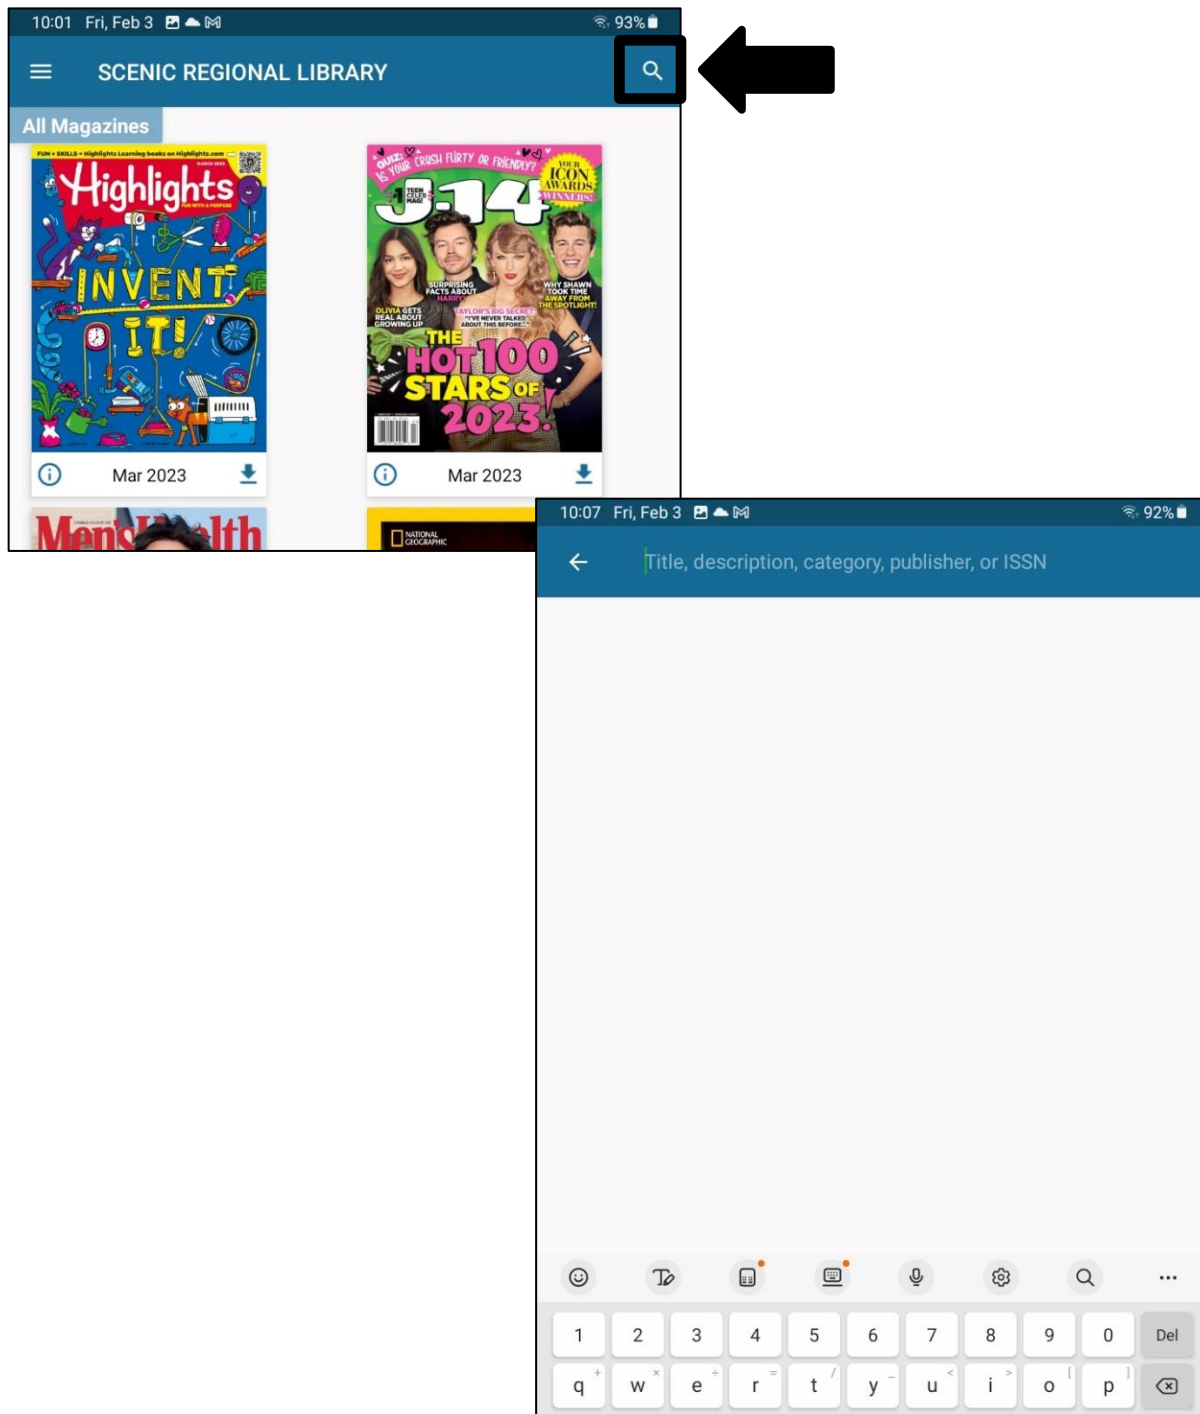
10:01 Fri, Feb 3
93%

SCENIC REGIONAL LIBRARY

All Magazines

FUN + SKILLS = Highlights Learning books on Highlights.com

Highlights
FUN WITH A PURPOSE

INVENT IT!

Mar 2023

QUIZ: IS YOUR CRUSH FLIRTY OR FRIENDLY?

YOUR ICON AWARDS WINNERS!

TEEN CELEB MAG!

J-14

SURPRISING FACTS ABOUT HARRY

WHY SHAWN TOOK TIME AWAY FROM THE SPOTLIGHT!

OLIVIA GETS REAL ABOUT GROWING UP

TAYLOR'S BIG SECRET! "I'VE NEVER TALKED ABOUT THIS BEFORE..."

THE HOT 100 STARS OF 2023!

Mar 2023

Men's Health

NATIONAL GEOGRAPHIC

10:07 Fri, Feb 3
92%

Title, description, category, publisher, or ISSN

1 2 3 4 5 6 7 8 9 0 Del
q + w × e ÷ r = t / y _ u < i > o [ p ]